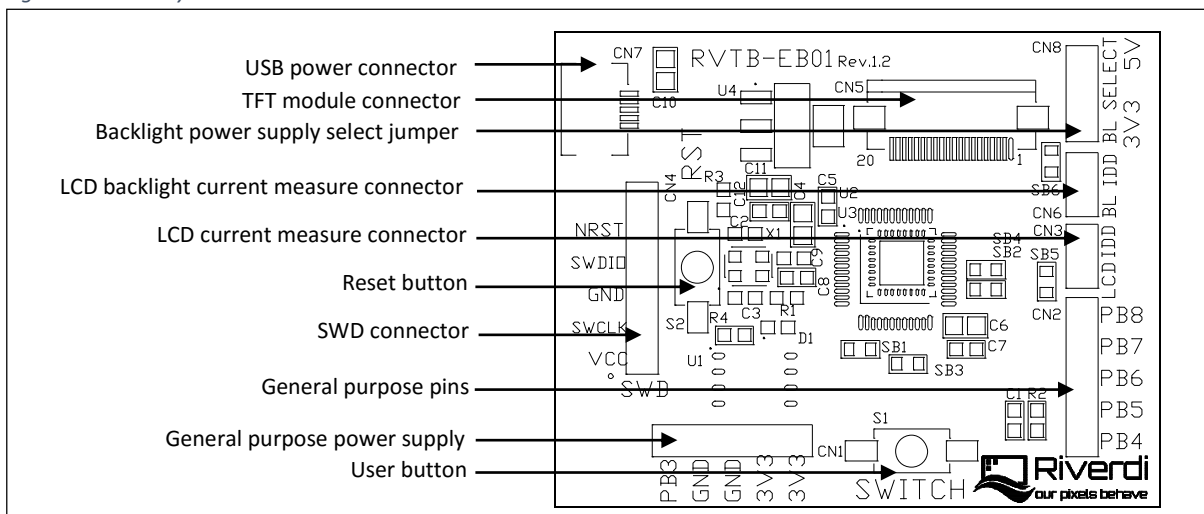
USB power connector
TFT module connector
Backlight power supply select jumper
LCD backlight current measure connector
LCD current measure connector
Reset button
SWD connector
General purpose pins
General purpose power supply
User button

CN7
RVTB-EB01 Rev.1.2
CN8
5V
BL SELECT
3V3
C10
U4
CN5
RST
20
1
C11
R3
CN4
C12
C4
C5
U2
SB6
BL IDD
CN6
C2
X1
U3
CN3
NRST
SB4
SB2
SB5
LCDIDD
SWDIO
C9
GND
C8
S2
R4
C3
R1
CN2
PB8
SWCLK
C6
D1
U1
SB1
C7
VCC
SB3
PB7
SWD
PB6
C1
R2
PB5
S1
PB4
CN1
PB3
GND
GND
3V3
3V3
SWITCH
Riverdi
our pixels behave